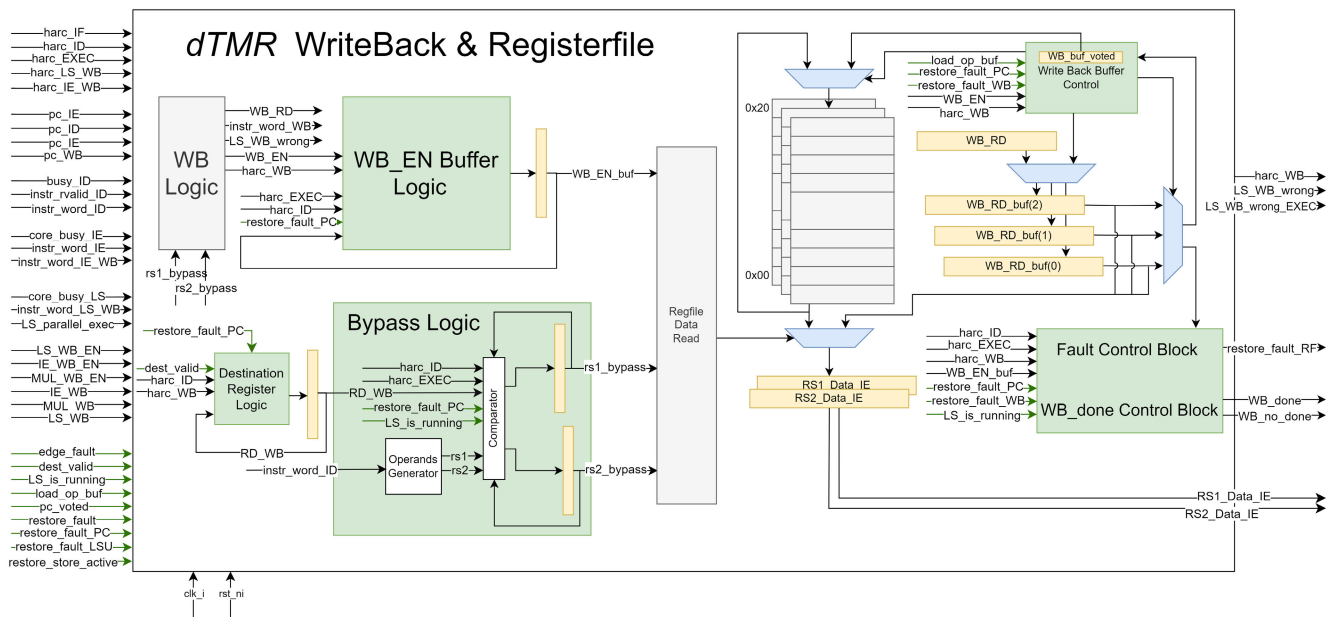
dTMR WriteBack & Registerfile

harc_IF
harc_ID
harc_EXEC
harc_LS_WB
harc_IE_WB
pc_IE
pc_ID
pc_IE
pc_WB
busy_ID
instr_rvalid_ID
instr_word_ID
core_busy_IE
instr_word_IE
instr_word_IE_WB
core_busy_LS
instr_word_LS_WB
LS_parallel_exec
LS_WB_EN
IE_WB_EN
MUL_WB_EN
IE_WB
MUL_WB
LS_WB
edge_fault
dest_valid
LS_is_running
load_op_buf
pc_voted
restore_fault
restore_fault_PC
restore_fault_LSU
restore_store_active

WB Logic
rs1_bypass
rs2_bypass
WB_RD
instr_word_WB
LS_WB_wrong
WB_EN
harc_WB
WB_EN Buffer Logic
harc_EXEC
harc_ID
restore_fault_PC
WB_EN_buf

restore_fault_PC
dest_valid
harc_ID
harc_WB
Destination Register Logic
RD_WB
RD_WB
instr_word_ID

Bypass Logic
harc_ID
harc_EXEC
restore_fault_PC
LS_is_running
Operands Generator
rs1
rs2
Comparator
rs1_bypass
rs2_bypass

Regfile Data Read

0x20
0x00

load_op_buf
restore_fault_PC
restore_fault_WB
WB_EN
harc_WB
WB_buf_voted
Write Back Buffer Control
WB_RD
WB_RD_buf(2)
WB_RD_buf(1)
WB_RD_buf(0)

harc_WB
LS_WB_wrong
LS_WB_wrong_EXEC

RS1_Data_IE
RS2_Data_IE

harc_ID
harc_EXEC
harc_WB
WB_EN_buf
restore_fault_PC
restore_fault_WB
LS_is_running
Fault Control Block
WB_done Control Block
restore_fault_RF
WB_done
WB_no_done

RS1_Data_IE
RS2_Data_IE

clk_i
rst_ni